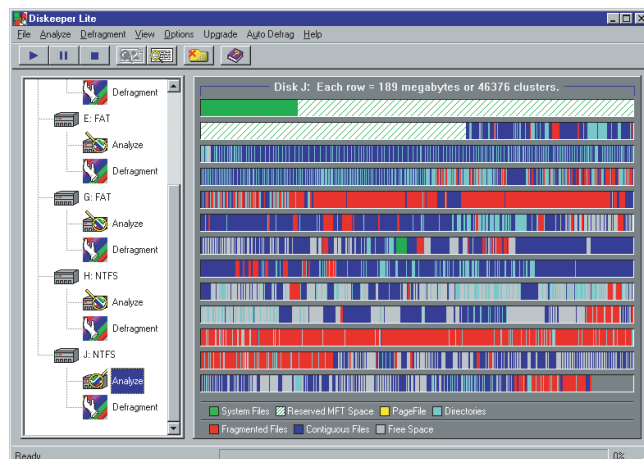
Diskeeper Lite

File Analyze Defragment View Options Upgrade Auto Defrag Help

Defragment
E: FAT
Analyze
Defragment
G: FAT
Analyze
Defragment
H: NTFS
Analyze
Defragment
J: NTFS
Analyze
Defragment

Disk J: Each row = 189 megabytes or 46376 clusters.

System Files Reserved MFT Space PageFile Directories
Fragmented Files Contiguous Files Free Space

Ready

0%